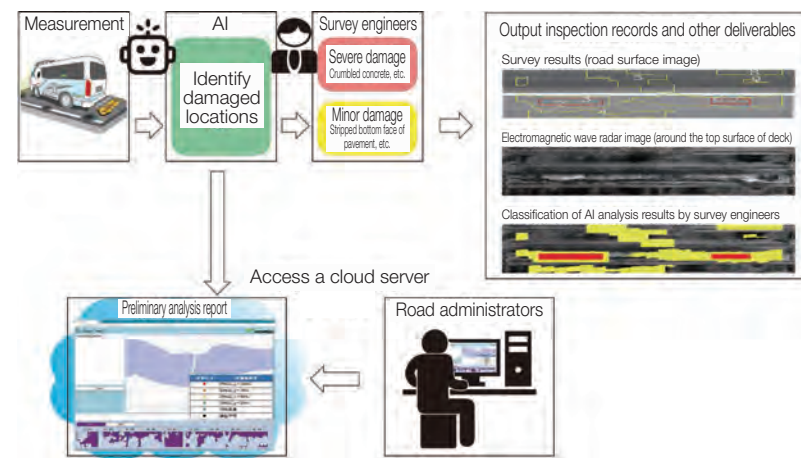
Measurement

AI

Identify damaged locations

Survey engineers

Severe damage
Crumbled concrete, etc.

Minor damage
Stripped bottom face of pavement, etc.

Output inspection records and other deliverables

Survey results (road surface image)

Electromagnetic wave radar image (around the top surface of deck)

Classification of AI analysis results by survey engineers

Access a cloud server

Preliminary analysis report

Road administrators